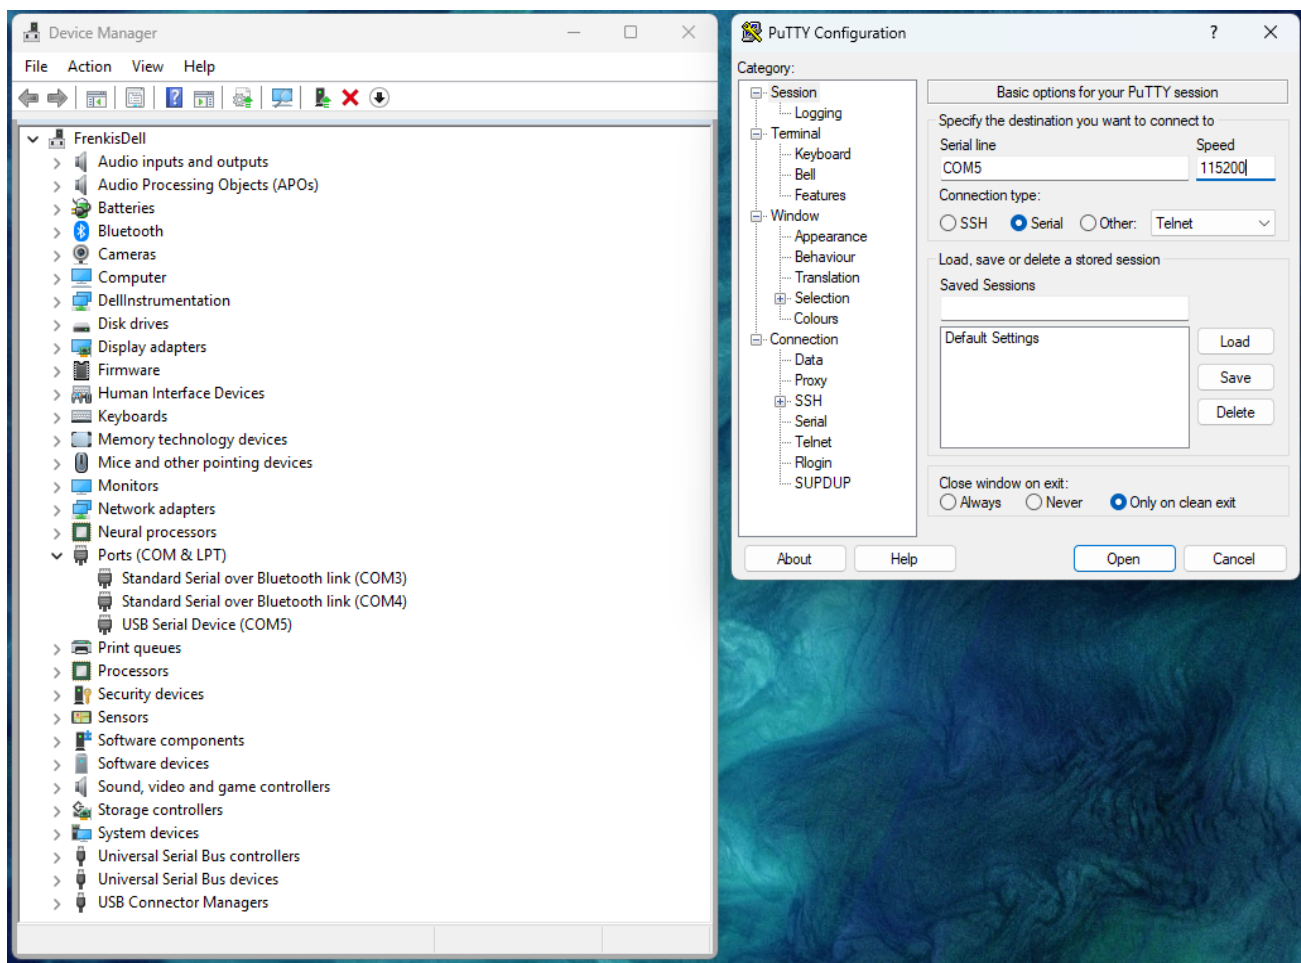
Device Manager

File Action View Help

FrenkisDell
Audio inputs and outputs
Audio Processing Objects (APOs)
Batteries
Bluetooth
Cameras
Computer
DellInstrumentation
Disk drives
Display adapters
Firmware
Human Interface Devices
Keyboards
Memory technology devices
Mice and other pointing devices
Monitors
Network adapters
Neural processors
Ports (COM & LPT)
Standard Serial over Bluetooth link (COM3)
Standard Serial over Bluetooth link (COM4)
USB Serial Device (COM5)
Print queues
Processors
Security devices
Sensors
Software components
Software devices
Sound, video and game controllers
Storage controllers
System devices
Universal Serial Bus controllers
Universal Serial Bus devices
USB Connector Managers

PuTTY Configuration
?

Category:
Session
Logging
Terminal
Keyboard
Bell
Features
Window
Appearance
Behaviour
Translation
Selection
Colours
Connection
Data
Proxy
SSH
Serial
Telnet
Rlogin
SUPDUP

Basic options for your PuTTY session
Specify the destination you want to connect to
Serial line
COM5
Speed
115200
Connection type:
SSH Serial Other: Telnet
Load, save or delete a stored session
Saved Sessions
Default Settings
Load
Save
Delete
Close window on exit:
Always Never Only on clean exit

About Help Open Cancel